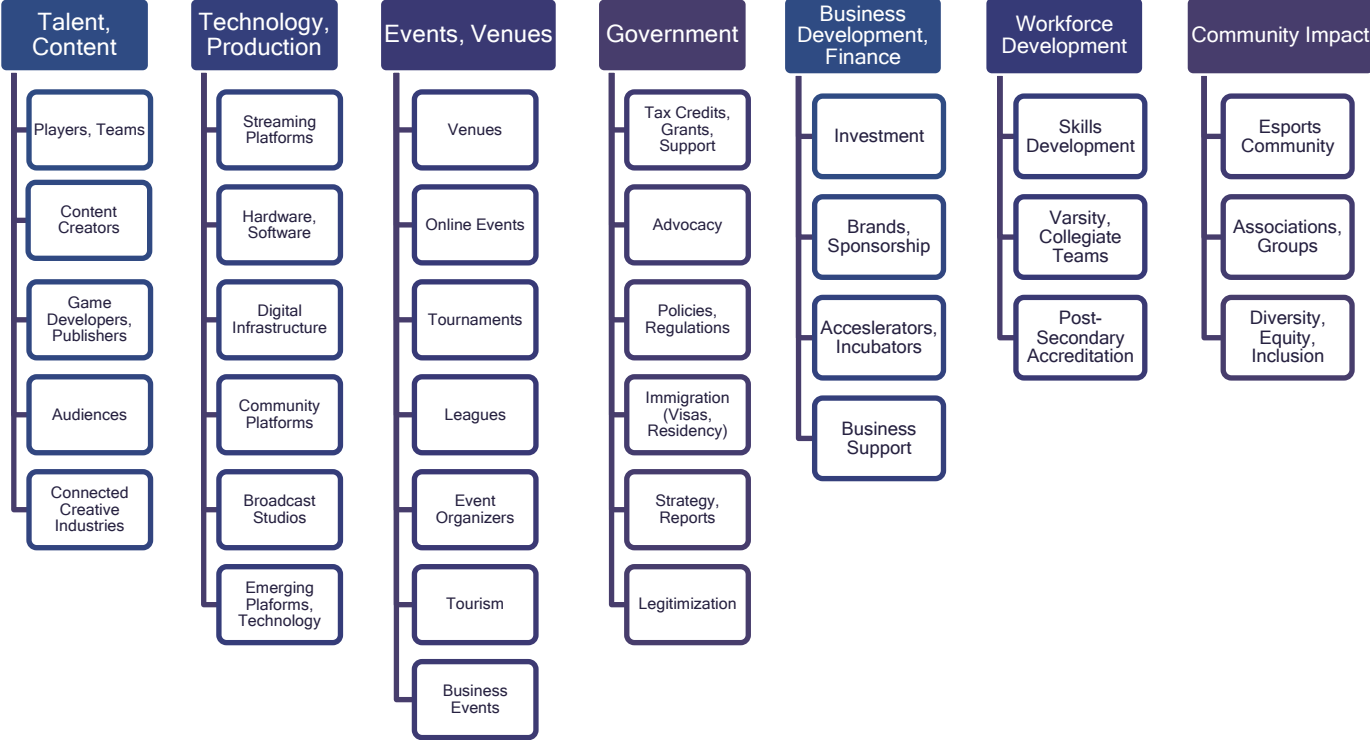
Talent, Content

Players, Teams

Content Creators

Game Developers, Publishers

Audiences

Connected Creative Industries

Technology, Production

Streaming Platforms

Hardware, Software

Digital Infrastructure

Community Platforms

Broadcast Studios

Emerging Plaforms, Technology

Events, Venues

Venues

Online Events

Tournaments

Leagues

Event Organizers

Tourism

Business Events

Government

Tax Credits, Grants, Support

Advocacy

Policies, Regulations

Immigration (Visas, Residency)

Strategy, Reports

Legitimization

Business Development, Finance

Investment

Brands, Sponsorship

Acceslerators, Incubators

Business Support

Workforce Development

Skills Development

Varsity, Collegiate Teams

Post-Secondary Accreditation

Community Impact

Esports Community

Associations, Groups

Diversity, Equity, Inclusion